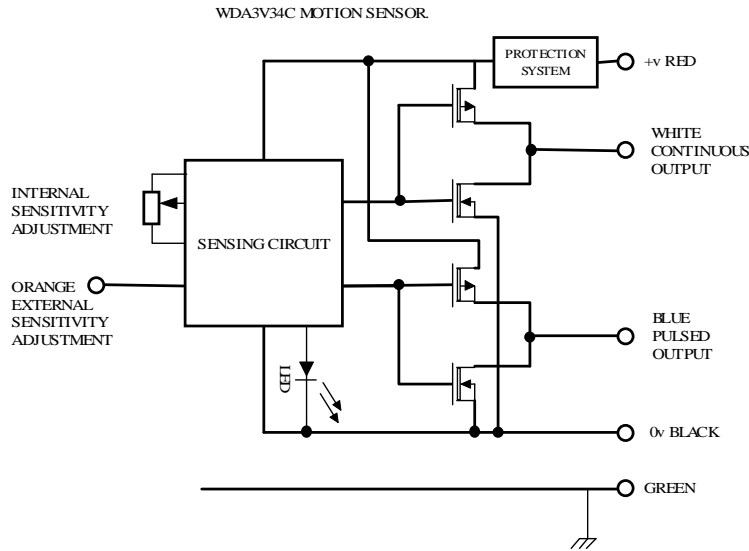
WDA3V34C MOTION SENSOR.

PROTECTION SYSTEM

+v RED

WHITE CONTINUOUS OUTPUT

INTERNAL SENSITIVITY ADJUSTMENT

SENSING CIRCUIT

ORANGE EXTERNAL SENSITIVITY ADJUSTMENT

BLUE PULSED OUTPUT

LED

0v BLACK

GREEN